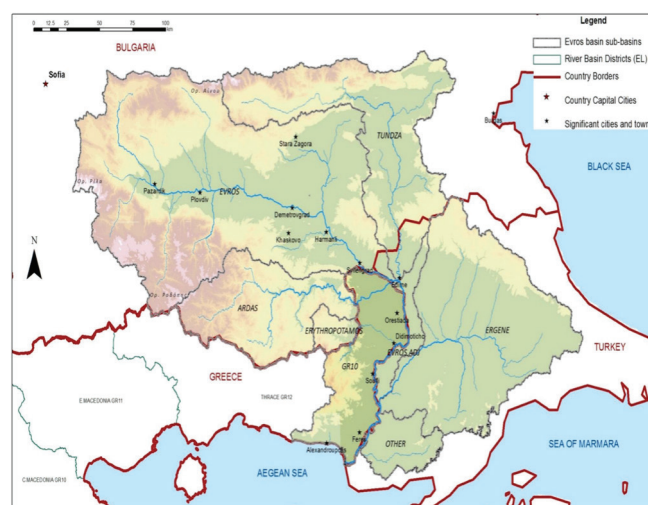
0 12.5 25 50 75 100 km

Legend

Evros basin sub-basins

River Basin Districts (EL)

Country Borders

Country Capital Cities

Significant cities and town

BULGARIA

Sofia

Stara Zagora

TUNDZA

Burgas

BLACK SEA

Pazardzik

Plovdiv

EVROS

Dimitrovgrad

Haskovo

Harmanli

Svilengrad

Edirne

N

Orestiada

ARDAS

ERYTHROPOTAMOS

Didimoticho

ERGENE

EVROS ADT

TURKEY

GREECE

GR10

Soufli

E.MACEDONIA GR11

THRACE GR12

OTHER

Feres

Alexandroupolis

SEA OF MARMARA

AEGEAN SEA

C.MACEDONIA GR10